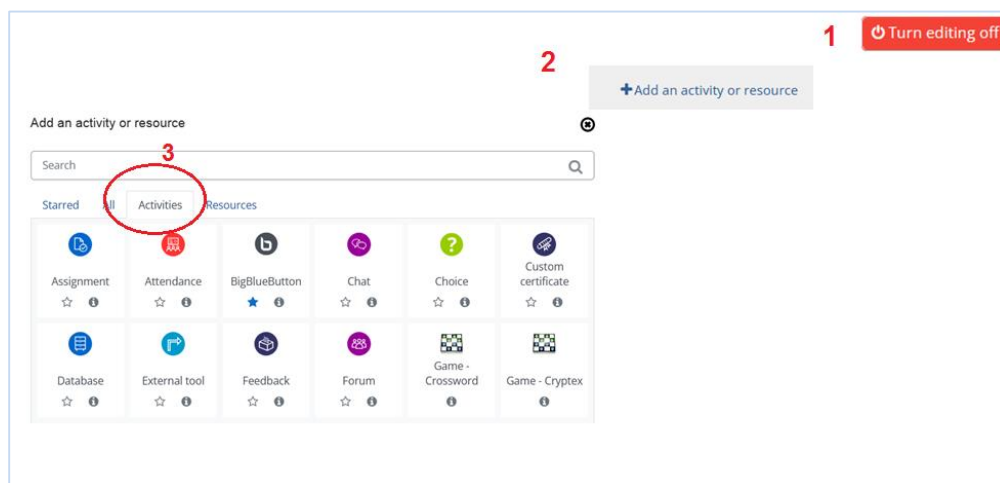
1 Turn editing off

2

+Add an activity or resource

Add an activity or resource

Search

3

Starred All Activities Resources

| Assignment | Attendance | BigBlueButton | Chat | Choice | Custom certificate |
|---|---|---|---|---|---|
| Database | External tool | Feedback | Forum | Game - Crossword | Game - Cryptex |